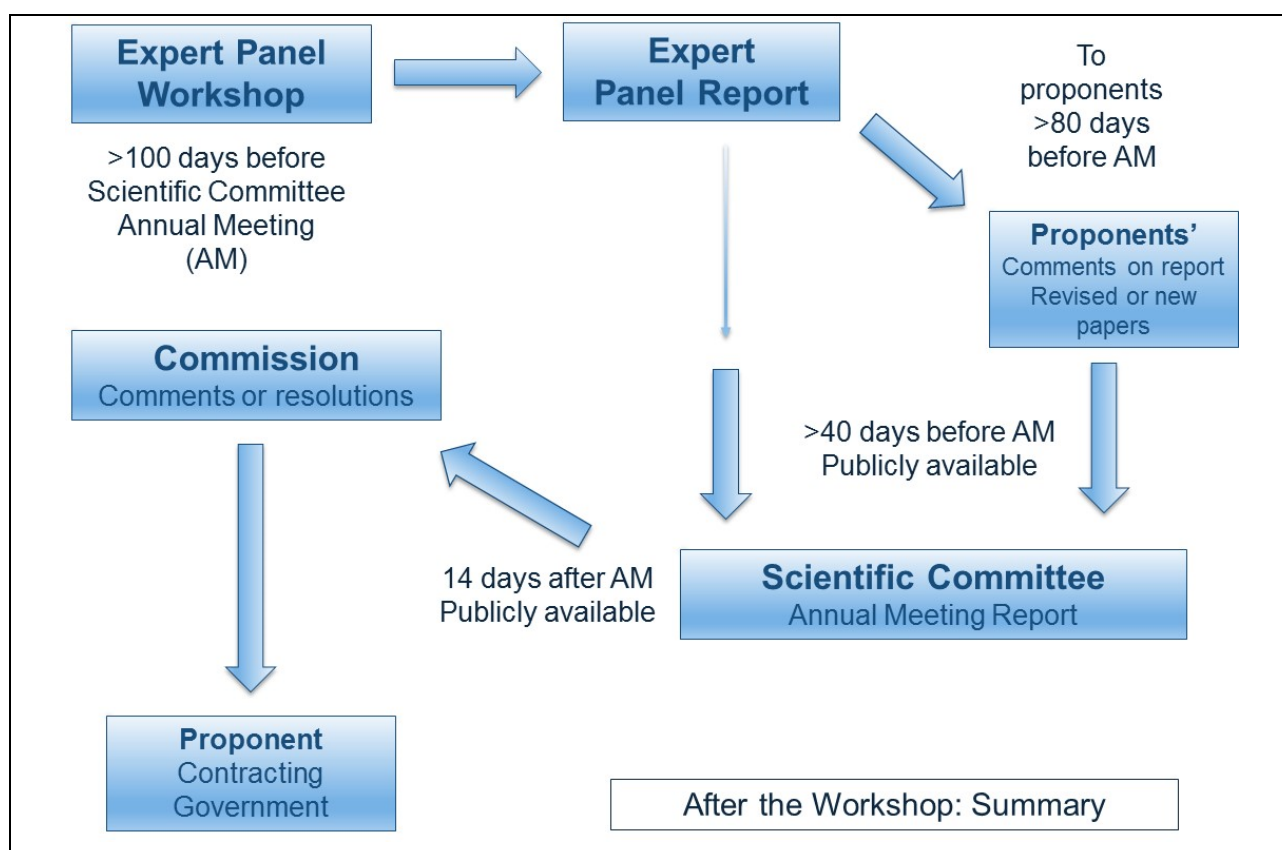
Expert Panel Workshop

>100 days before Scientific Committee Annual Meeting (AM)

Expert Panel Report

To proponents >80 days before AM

Proponents'
Comments on report
Revised or new papers

Commission
Comments or resolutions

>40 days before AM
Publicly available

14 days after AM
Publicly available

Scientific Committee
Annual Meeting Report

Proponent
Contracting Government

After the Workshop: Summary